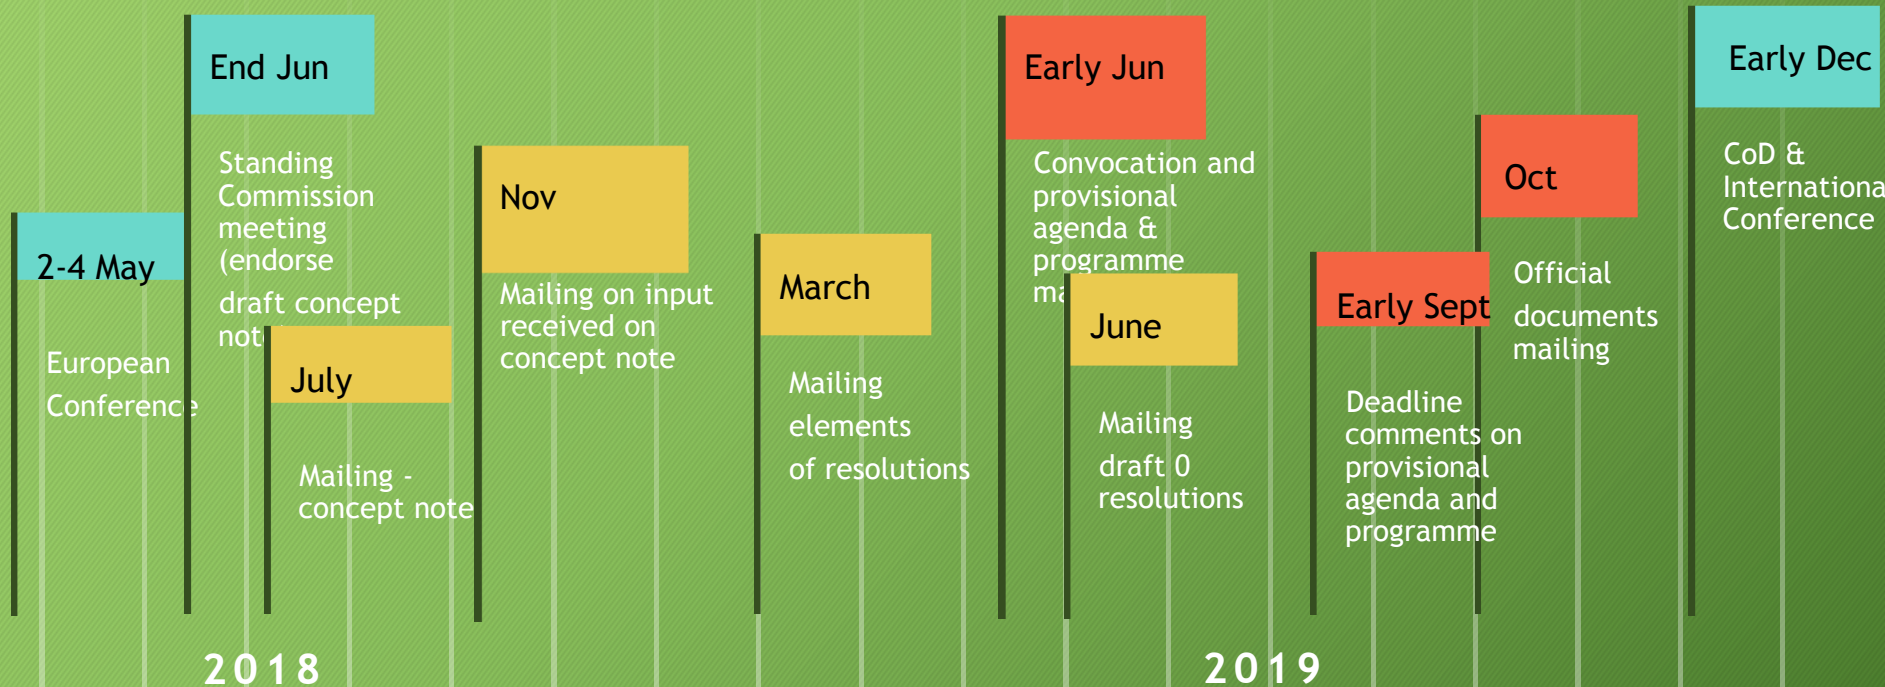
End Jun

Standing Commission meeting (endorse draft concept not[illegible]

2-4 May

European Conferenc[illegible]

July

Mailing - concept note

Nov

Mailing on input received on concept note

March

Mailing elements of resolutions

Early Jun

Convocation and provisional agenda & programme ma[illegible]

June

Mailing draft 0 resolutions

Early Sept

Deadline comments on provisional agenda and programme

Oct

Official documents mailing

Early Dec

CoD & Internationa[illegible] Conference

2018

2019